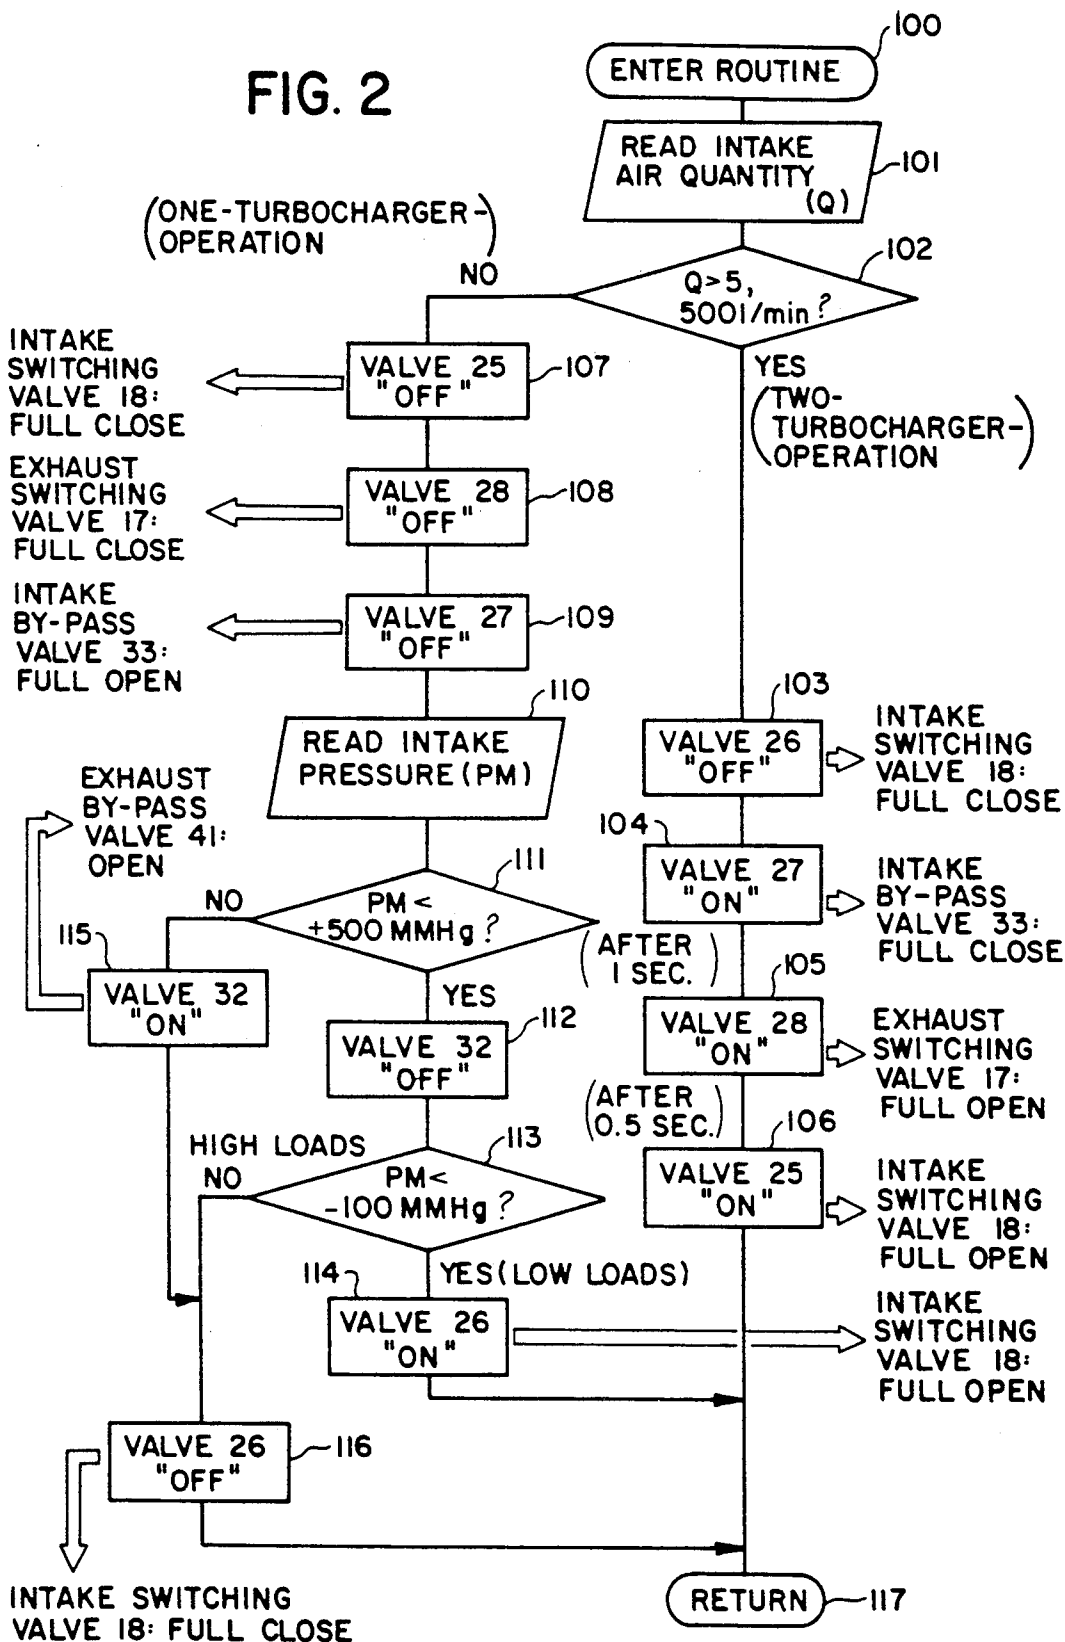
FIG. 2

100
ENTER ROUTINE

READ INTAKE AIR QUANTITY (Q)
101

(ONE-TURBOCHARGER-OPERATION)

NO
Q>5, 5001/min?
102

YES
(TWO-TURBOCHARGER-OPERATION)

INTAKE SWITCHING VALVE 18: FULL CLOSE
VALVE 25 "OFF"
107

EXHAUST SWITCHING VALVE 17: FULL CLOSE
VALVE 28 "OFF"
108

INTAKE BY-PASS VALVE 33: FULL OPEN
VALVE 27 "OFF"
109

110
READ INTAKE PRESSURE (PM)

103
VALVE 26 "OFF"
INTAKE SWITCHING VALVE 18: FULL CLOSE

EXHAUST BY-PASS VALVE 41: OPEN

104
VALVE 27 "ON"
INTAKE BY-PASS VALVE 33: FULL CLOSE

NO
PM< +500 MMHg?
111

(AFTER 1 SEC.)

115
VALVE 32 "ON"

YES

105
VALVE 28 "ON"
EXHAUST SWITCHING VALVE 17: FULL OPEN

VALVE 32 "OFF"
112

(AFTER 0.5 SEC.)

HIGH LOADS
NO
PM< -100 MMHg?
113

106
VALVE 25 "ON"
INTAKE SWITCHING VALVE 18: FULL OPEN

114
YES (LOW LOADS)
VALVE 26 "ON"
INTAKE SWITCHING VALVE 18: FULL OPEN

VALVE 26 "OFF"
116

INTAKE SWITCHING VALVE 18: FULL CLOSE

RETURN
117